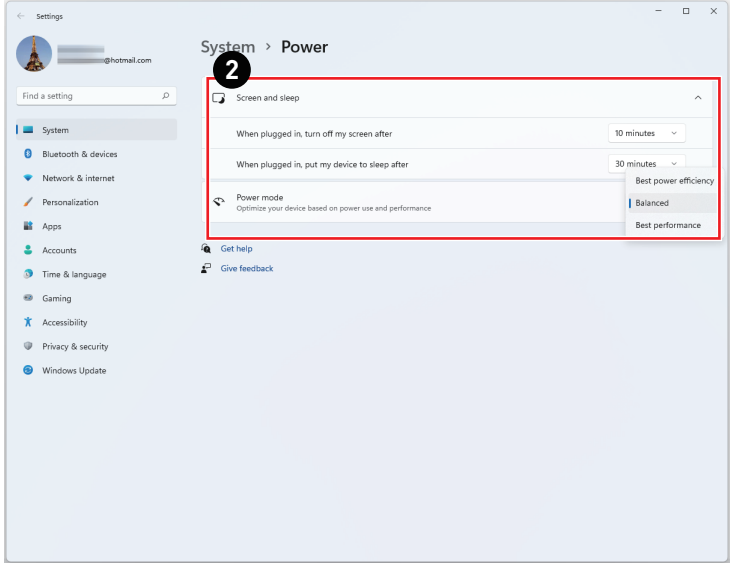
Settings

@hotmail.com

Find a setting

System
Bluetooth & devices
Network & internet
Personalization
Apps
Accounts
Time & language
Gaming
Accessibility
Privacy & security
Windows Update

System › Power

2

Screen and sleep

When plugged in, turn off my screen after
10 minutes

When plugged in, put my device to sleep after
30 minutes

Power mode
Optimize your device based on power use and performance

Best power efficiency
Balanced
Best performance

Get help
Give feedback